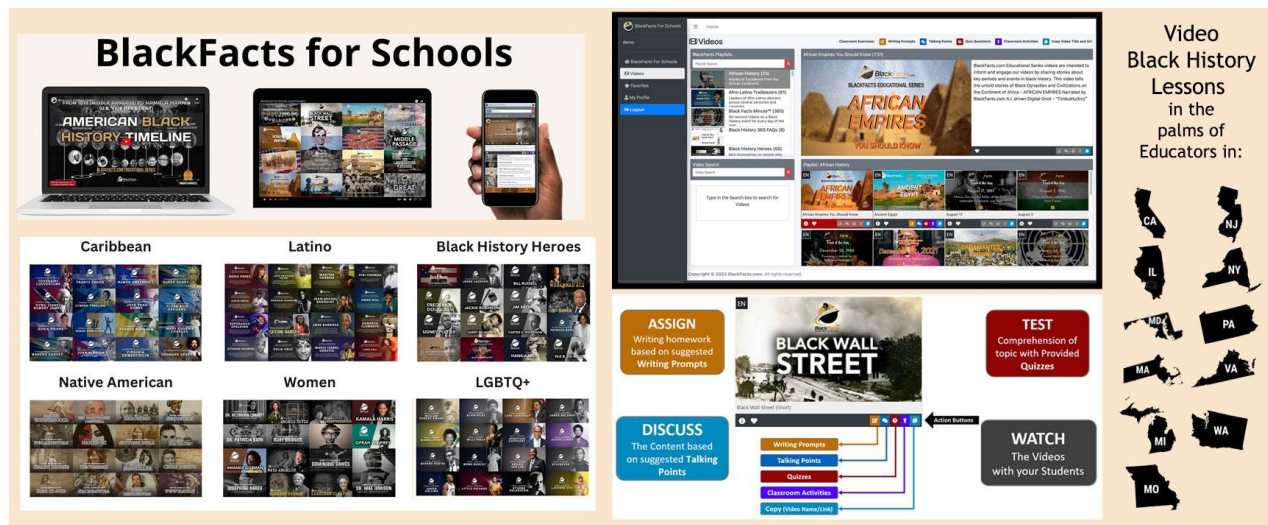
BlackFacts for Schools

AMERICAN BLACK HISTORY TIMELINE

MIDDLE PASSAGE

Caribbean

Latino

Black History Heroes

Native American

Women

LGBTQ+

BlackFacts For Schools

Home

BlackFacts For Schools

Videos

Favorites

My Profile

Logout

Videos

Classroom Exercises: Writing Prompts Talking Points Quiz Questions Classroom Activities Copy Video Title and Url

BlackFacts Playlists

African History (23)

Afro-Latino Trailblazers (61)

Black Facts Minute™ (365)

Black History 365 FAQs (8)

Black History Heroes (50)

Video Search

Type in the Search box to search for Videos

African Empires You Should Know (7:57)

AFRICAN EMPIRES YOU SHOULD KNOW

BLACKFACTS EDUCATIONAL SERIES

Playlist: African History

African Empires You Should Know

Ancient Egypt

August 17

August 3

Copyright © 2023 BlackFacts.com. All rights reserved.

ASSIGN
Writing homework based on suggested Writing Prompts

DISCUSS
The Content based on suggested Talking Points

EN

BLACK WALL STREET

Black Wall Street (Short)

Action Buttons

Writing Prompts

Talking Points

Quizzes

Classroom Activities

Copy (Video Name/Link)

TEST
Comprehension of topic with Provided Quizzes

WATCH
The Videos with your Students

Video Black History Lessons in the palms of Educators in:

CA
NJ
IL
NY
MD
PA
MA
VA
MI
WA
MO